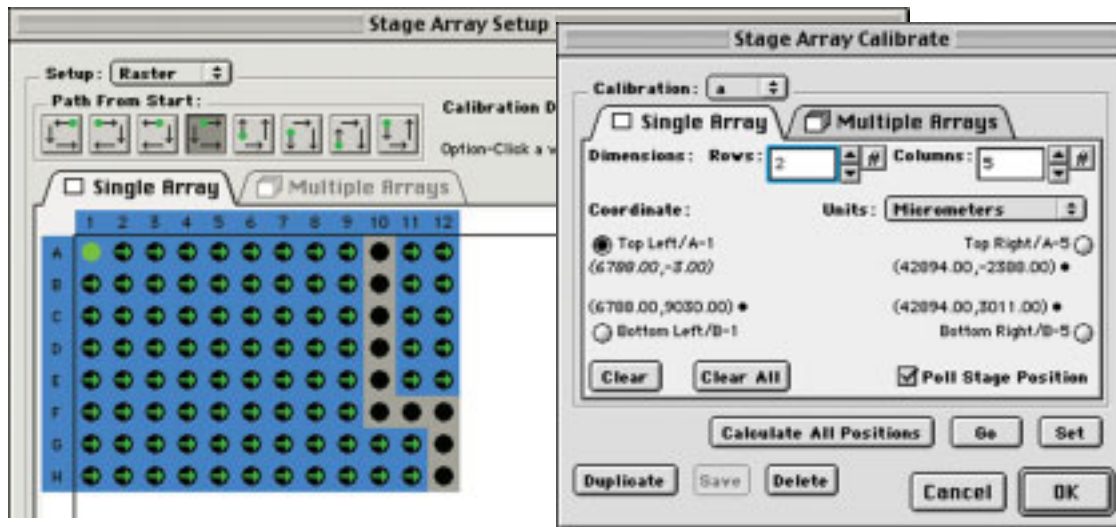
Stage Array Setup

Setup: Raster

Path From Start:

Calibration D

Option-Click a w

Single Array

Multiple Arrays

| | 1 | 2 | 3 | 4 | 5 | 6 | 7 | 8 | 9 | 10 | 11 | 12 |
|---|---|---|---|---|---|---|---|---|---|---|---|---|
| A | | | | | | | | | | | | |
| B | | | | | | | | | | | | |
| C | | | | | | | | | | | | |
| D | | | | | | | | | | | | |
| E | | | | | | | | | | | | |
| F | | | | | | | | | | | | |
| G | | | | | | | | | | | | |
| H | | | | | | | | | | | | |

Stage Array Calibrate

Calibration: a

Single Array

Multiple Arrays

Dimensions: Rows: 2 # Columns: 5 #

Coordinate:

Units: Micrometers

Top Left/A-1

Top Right/A-5

(6780.00,-3.00)

(42894.00,-2380.00)

(6780.00,9030.00)

(42894.00,3011.00)

Bottom Left/B-1

Bottom Right/B-5

Clear

Clear All

Poll Stage Position

Calculate All Positions

Go

Set

Duplicate

Save

Delete

Cancel

OK